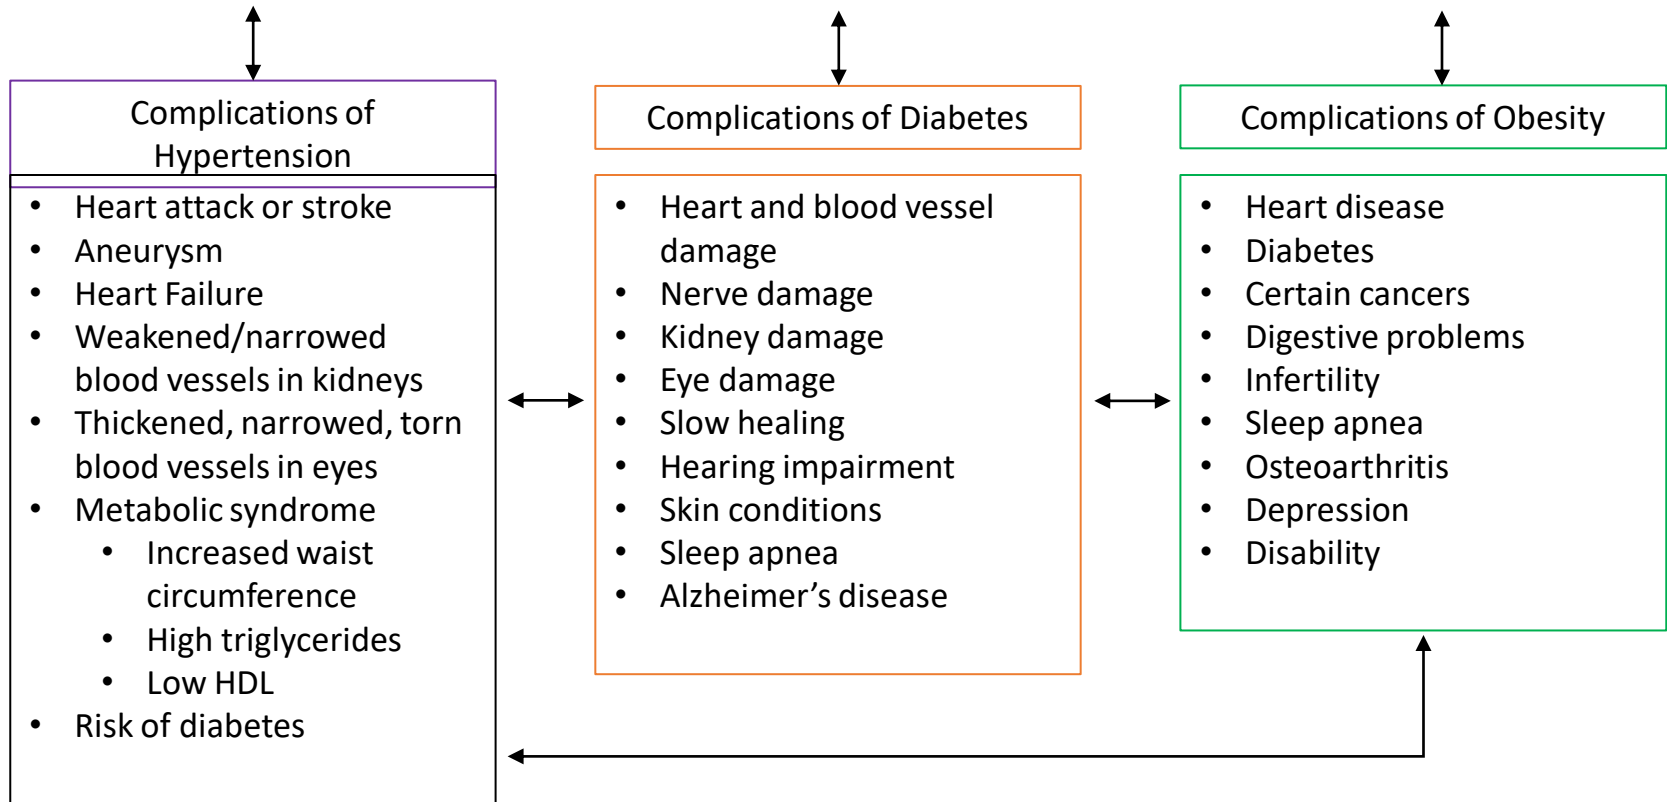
Complications of Hypertension

- Heart attack or stroke
- Aneurysm
- Heart Failure
- Weakened/narrowed blood vessels in kidneys
- Thickened, narrowed, torn blood vessels in eyes
- Metabolic syndrome
  - Increased waist circumference
  - High triglycerides
  - Low HDL
- Risk of diabetes

Complications of Diabetes

- Heart and blood vessel damage
- Nerve damage
- Kidney damage
- Eye damage
- Slow healing
- Hearing impairment
- Skin conditions
- Sleep apnea
- Alzheimer's disease

Complications of Obesity

- Heart disease
- Diabetes
- Certain cancers
- Digestive problems
- Infertility
- Sleep apnea
- Osteoarthritis
- Depression
- Disability